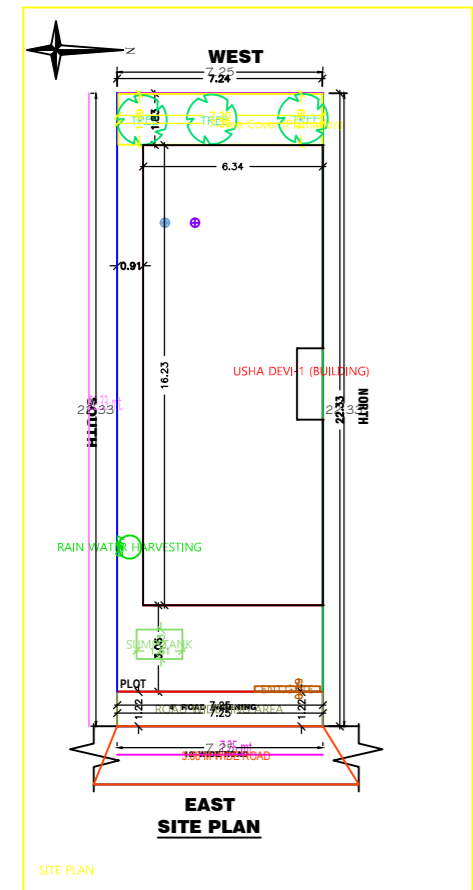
N

WEST

7.25

7.24

1.83

TREE TREE TREE

Plant Cover Plantation

6.34

0.91

16.23

USHA DEVI-1 (BUILDING)

SOUTH

22.33

22.33

22.33

NORTH

RAIN WATER HARVESTING

SUMP TANK

3.05

PLOT

ENTRANCE

ROAD WIDENING

7.25

ROAD WIDENING AREA

7.25

1.22

1.22

7.25

3.60 WIDE ROAD

EAST

SITE PLAN

SITE PLAN